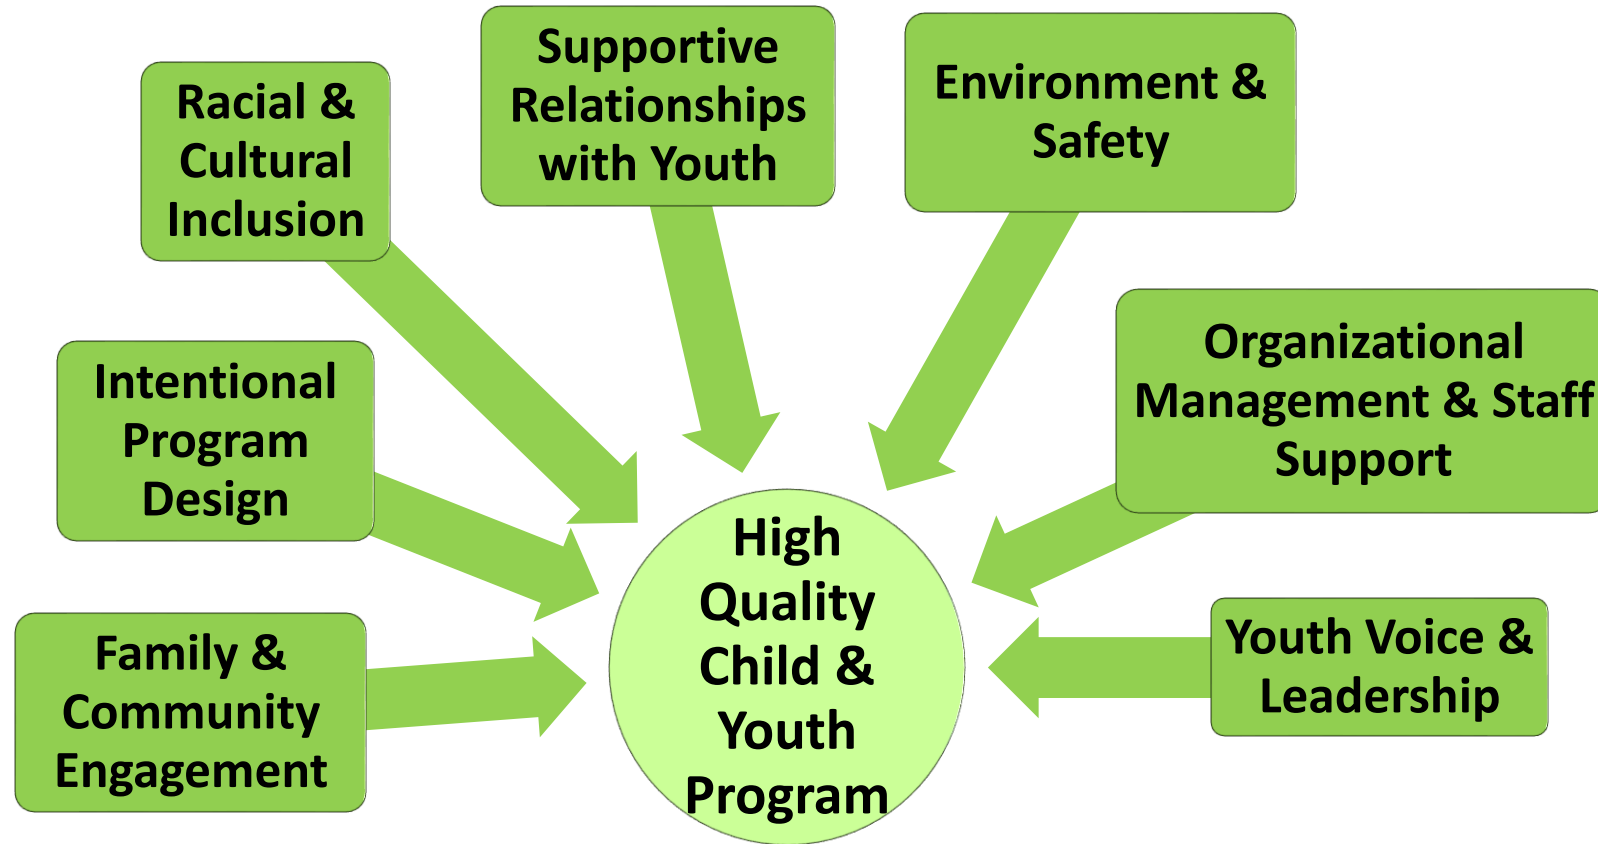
Racial & Cultural Inclusion

Supportive Relationships with Youth

Environment & Safety

Intentional Program Design

Organizational Management & Staff Support

Family & Community Engagement

High Quality Child & Youth Program

Youth Voice & Leadership